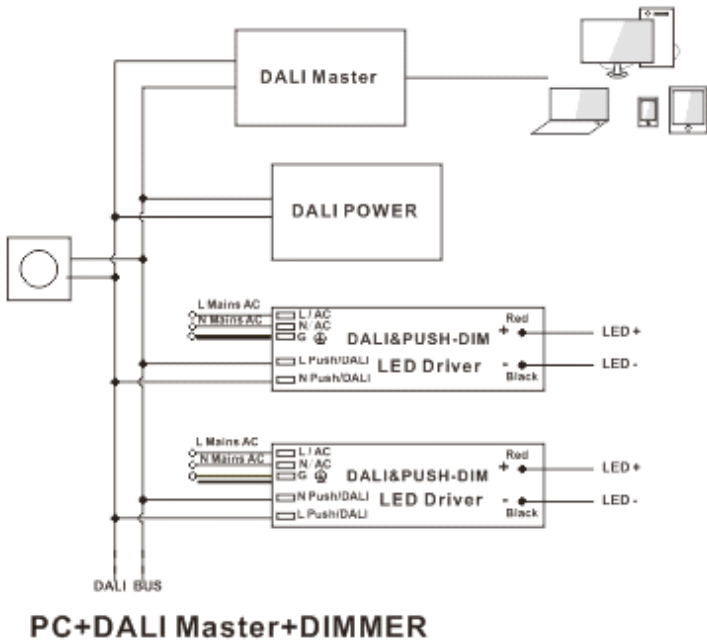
DALI Master

DALI POWER

L Mains AC
N Mains AC
L / AC
N / AC
G ⏚
L Push/DALI
N Push/DALI
DALI&PUSH-DIM
LED Driver
Red
+
-
Black
LED +
LED -

L Mains AC
N Mains AC
L / AC
N / AC
G ⏚
N Push/DALI
L Push/DALI
DALI&PUSH-DIM
LED Driver
Red
+
-
Black
LED +
LED -

DALI BUS

PC+DALI Master+DIMMER